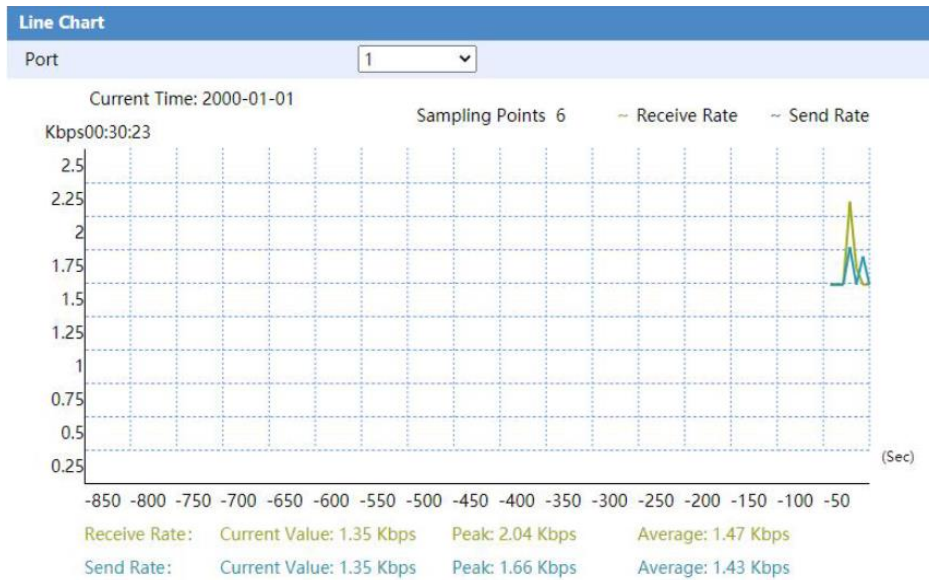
Line Chart

Port 1

Current Time: 2000-01-01 00:30:23

Sampling Points 6 ~ Receive Rate ~ Send Rate

Kbps

2.5
2.25
2
1.75
1.5
1.25
1
0.75
0.5
0.25

(Sec)

-850 -800 -750 -700 -650 -600 -550 -500 -450 -400 -350 -300 -250 -200 -150 -100 -50

Receive Rate: Current Value: 1.35 Kbps Peak: 2.04 Kbps Average: 1.47 Kbps

Send Rate: Current Value: 1.35 Kbps Peak: 1.66 Kbps Average: 1.43 Kbps